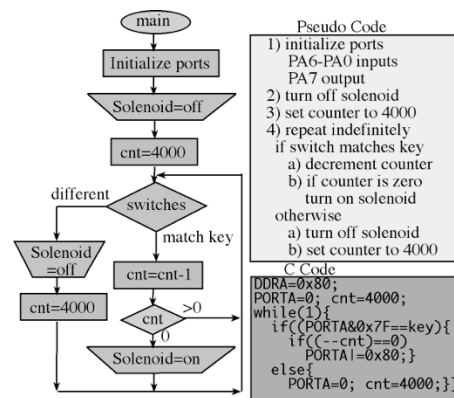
main

Initialize ports

Solenoid=off

cnt=4000

different

switches

match key

Solenoid =off

cnt=cnt-1

cnt=4000

cnt

>0

0

Solenoid=on

Pseudo Code
1) initialize ports
PA6-PA0 inputs
PA7 output
2) turn off solenoid
3) set counter to 4000
4) repeat indefinitely
if switch matches key
a) decrement counter
b) if counter is zero
turn on solenoid
otherwise
a) turn off solenoid
b) set counter to 4000

C Code
DDRA=0x80;
PORTA=0; cnt=4000;
while(1){
if((PORTA&0x7F==key){
if((--cnt)==0)
PORTA|=0x80;}
else{
PORTA=0; cnt=4000;}}